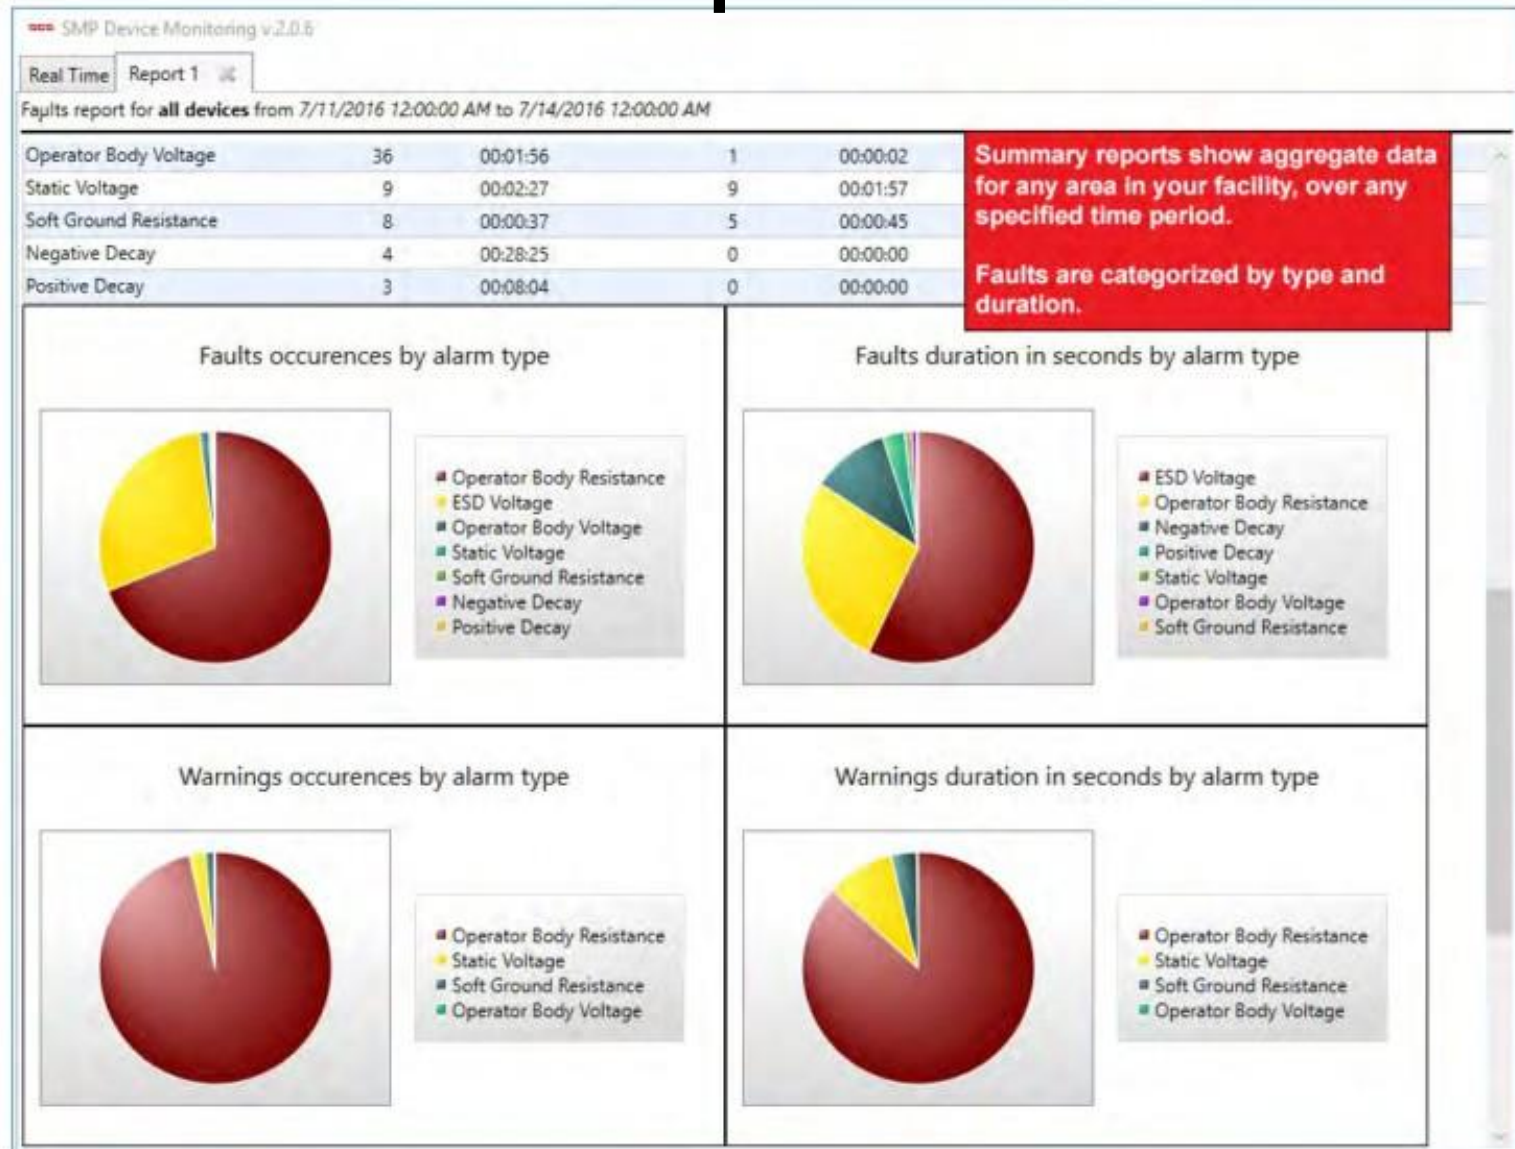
SMP Device Monitoring v.2.0.6

Real Time | Report 1

Faults report for **all devices** from 7/11/2016 12:00:00 AM to 7/14/2016 12:00:00 AM

| | | | | |
|---|---|---|---|---|
| Operator Body Voltage | 36 | 00:01:56 | 1 | 00:00:02 |
| Static Voltage | 9 | 00:02:27 | 9 | 00:01:57 |
| Soft Ground Resistance | 8 | 00:00:37 | 5 | 00:00:45 |
| Negative Decay | 4 | 00:28:25 | 0 | 00:00:00 |
| Positive Decay | 3 | 00:08:04 | 0 | 00:00:00 |

Summary reports show aggregate data for any area in your facility, over any specified time period.

Faults are categorized by type and duration.

Faults occurences by alarm type

Operator Body Resistance
ESD Voltage
Operator Body Voltage
Static Voltage
Soft Ground Resistance
Negative Decay
Positive Decay

Faults duration in seconds by alarm type

ESD Voltage
Operator Body Resistance
Negative Decay
Positive Decay
Static Voltage
Operator Body Voltage
Soft Ground Resistance

Warnings occurences by alarm type

Operator Body Resistance
Static Voltage
Soft Ground Resistance
Operator Body Voltage

Warnings duration in seconds by alarm type

Operator Body Resistance
Static Voltage
Soft Ground Resistance
Operator Body Voltage